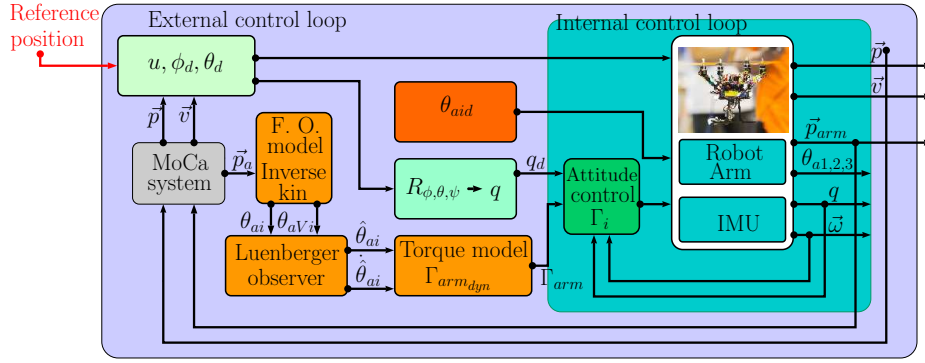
Reference position

External control loop

Internal control loop

$u, \phi_d, \theta_d$

$\vec{p}$

$\vec{v}$

$\theta_{aid}$

MoCa system

$\vec{p}_a$

F. O. model Inverse kin

$R_{\phi,\theta,\psi} \to q$

$q_d$

Attitude control $\Gamma_i$

Robot Arm

IMU

$\vec{p}_{arm}$

$\theta_{a1,2,3}$

$q$

$\vec{\omega}$

$\theta_{ai}$

$\theta_{aVi}$

$\hat{\theta}_{ai}$

$\dot{\hat{\theta}}_{ai}$

Luenberger observer

Torque model $\Gamma_{arm_{dyn}}$

$\Gamma_{arm}$